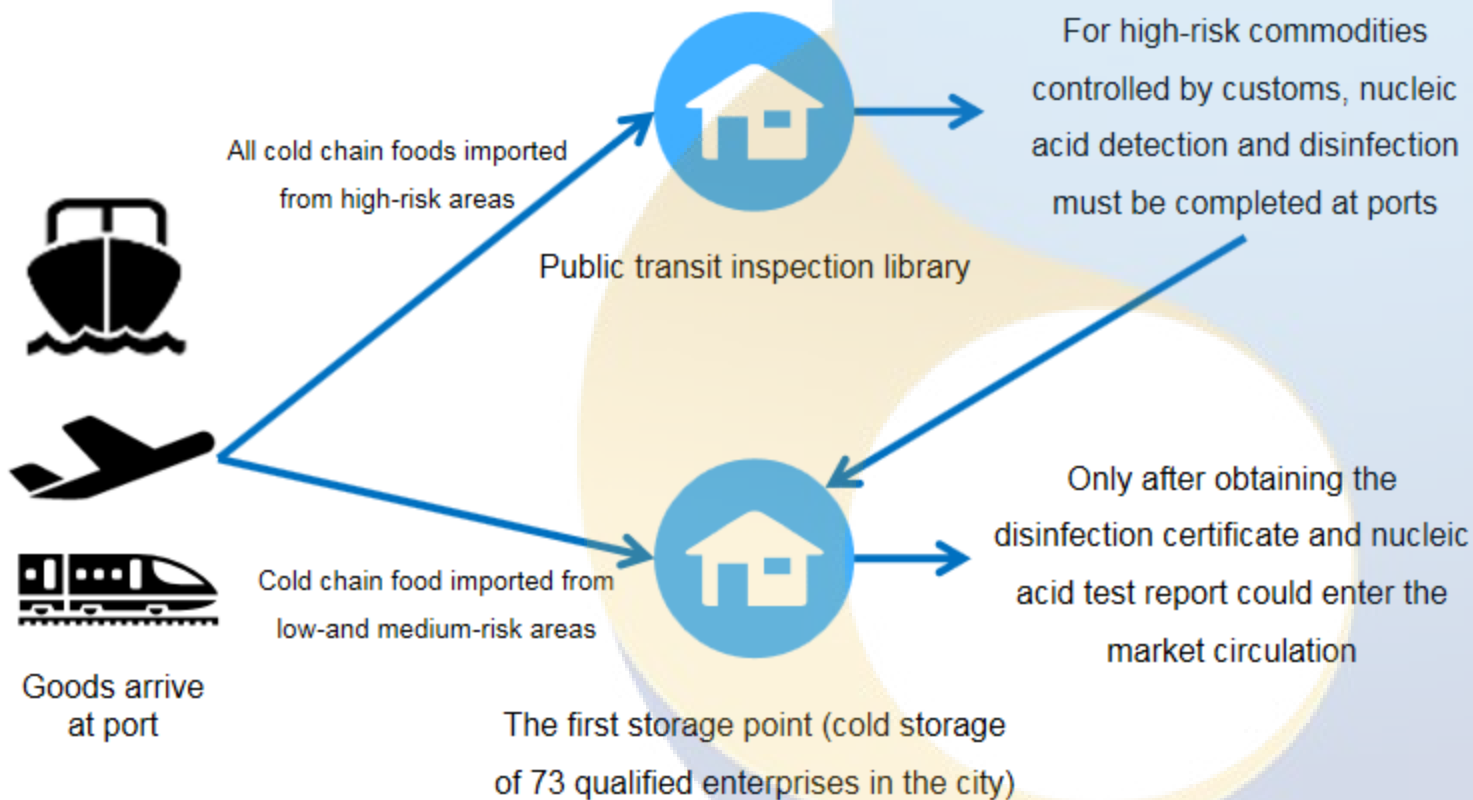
Goods arrive at port

All cold chain foods imported from high-risk areas

Public transit inspection library

For high-risk commodities controlled by customs, nucleic acid detection and disinfection must be completed at ports

Cold chain food imported from low-and medium-risk areas

The first storage point (cold storage of 73 qualified enterprises in the city)

Only after obtaining the disinfection certificate and nucleic acid test report could enter the market circulation